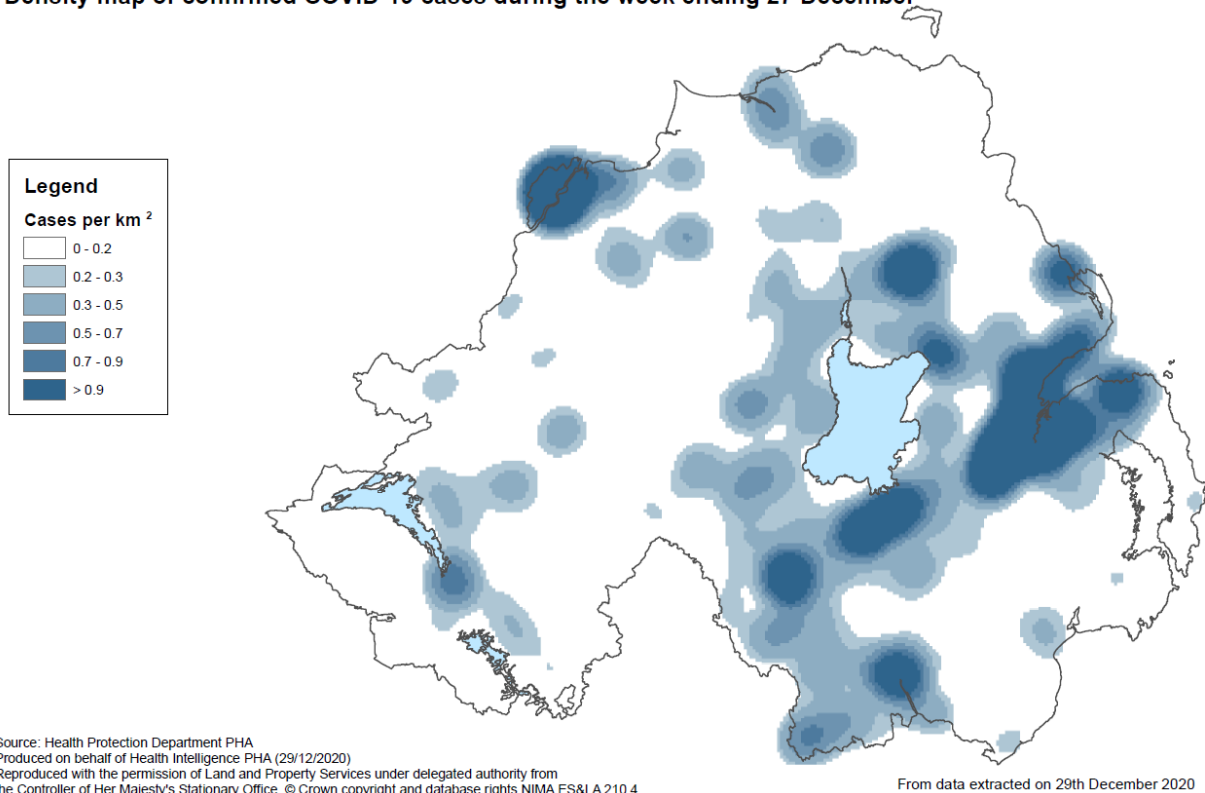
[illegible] map of confirmed COVID-19 cases during the week ending 27 December

Legend

Cases per km $^2$

0 - 0.2
0.2 - 0.3
0.3 - 0.5
0.5 - 0.7
0.7 - 0.9
> 0.9

Source: Health Protection Department PHA
Produced on behalf of Health Intelligence PHA (29/12/2020)
Reproduced with the permission of Land and Property Services under delegated authority from the Controller of Her Majesty's Stationary Office. © Crown copyright and database rights NIMA ES&LA 210.4

From data extracted on 29th December 2020